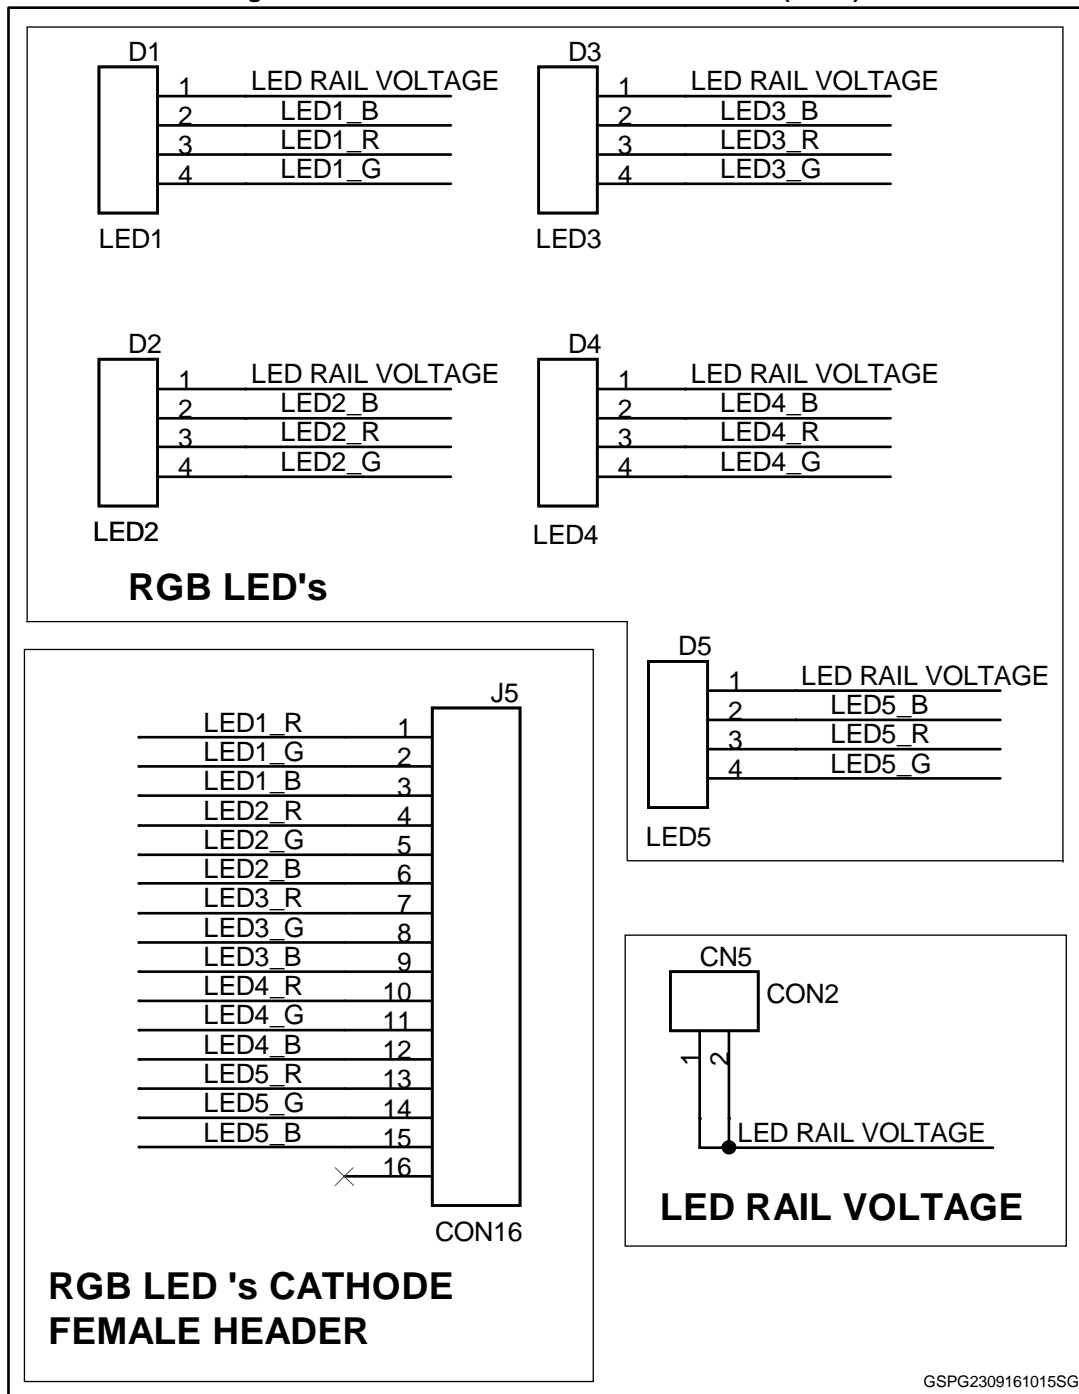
D1
1 LED RAIL VOLTAGE
2 LED1_B
3 LED1_R
4 LED1_G
LED1

D3
1 LED RAIL VOLTAGE
2 LED3_B
3 LED3_R
4 LED3_G
LED3

D2
1 LED RAIL VOLTAGE
2 LED2_B
3 LED2_R
4 LED2_G
LED2

D4
1 LED RAIL VOLTAGE
2 LED4_B
3 LED4_R
4 LED4_G
LED4

RGB LED's

D5
1 LED RAIL VOLTAGE
2 LED5_B
3 LED5_R
4 LED5_G
LED5

J5
LED1_R 1
LED1_G 2
LED1_B 3
LED2_R 4
LED2_G 5
LED2_B 6
LED3_R 7
LED3_G 8
LED3_B 9
LED4_R 10
LED4_G 11
LED4_B 12
LED5_R 13
LED5_G 14
LED5_B 15
16
CON16

RGB LED 's CATHODE
FEMALE HEADER

CN5
CON2
1 2
LED RAIL VOLTAGE

LED RAIL VOLTAGE

GSPG2309161015SG